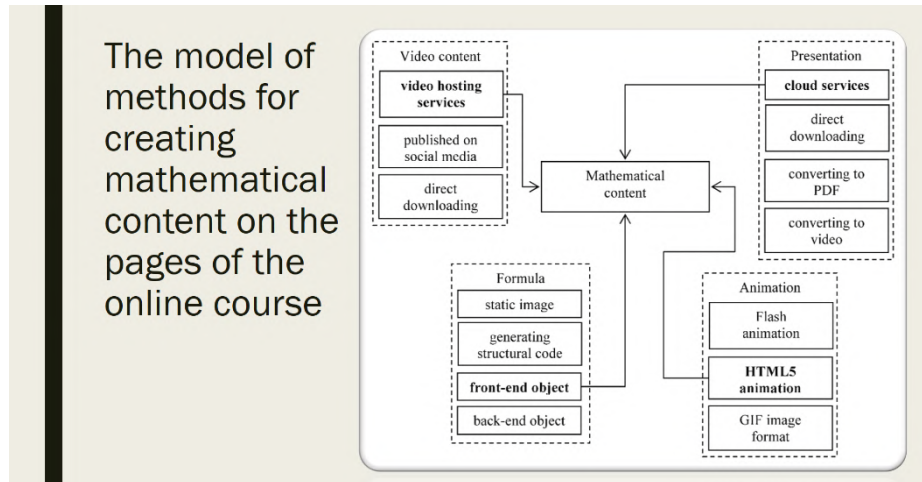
The model of methods for creating mathematical content on the pages of the online course

Video content

video hosting services

published on social media

direct downloading

Mathematical content

Presentation

cloud services

direct downloading

converting to PDF

converting to video

Formula

static image

generating structural code

front-end object

back-end object

Animation

Flash animation

HTML5 animation

GIF image format